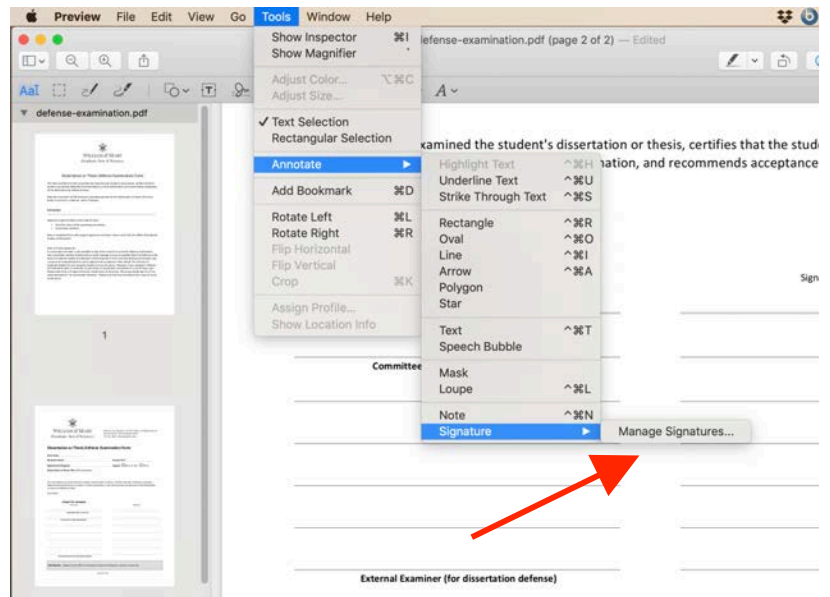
Preview File Edit View Go Tools Window Help

defense-examination.pdf (page 2 of 2) — Edited

defense-examination.pdf

1

Show Inspector ⌘I
Show Magnifier
Adjust Color... ⌥⌘C
Adjust Size...
✓ Text Selection
Rectangular Selection
Annotate
Add Bookmark ⌘D
Rotate Left ⌘L
Rotate Right ⌘R
Flip Horizontal
Flip Vertical
Crop ⌘K
Assign Profile...
Show Location Info

Highlight Text ^⌘H
Underline Text ^⌘U
Strike Through Text ^⌘S
Rectangle ^⌘R
Oval ^⌘O
Line ^⌘I
Arrow ^⌘A
Polygon
Star
Text ^⌘T
Speech Bubble
Mask
Loupe ^⌘L
Note ^⌘N
Signature

Manage Signatures...

xamined the student's dissertation or thesis, certifies that the stud
ation, and recommends acceptance

Sign

Committee

External Examiner (for dissertation defense)